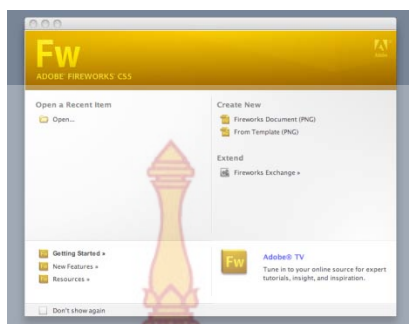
Fw
ADOBE® FIREWORKS® CS5

Adobe

Open a Recent Item
Open...

Create New
Fireworks Document (PNG)
From Template (PNG)

Extend
Fireworks Exchange »

Getting Started »
New Features »
Resources »

Fw
Adobe® TV
Tune in to your online source for expert tutorials, insight, and inspiration.

Don't show again